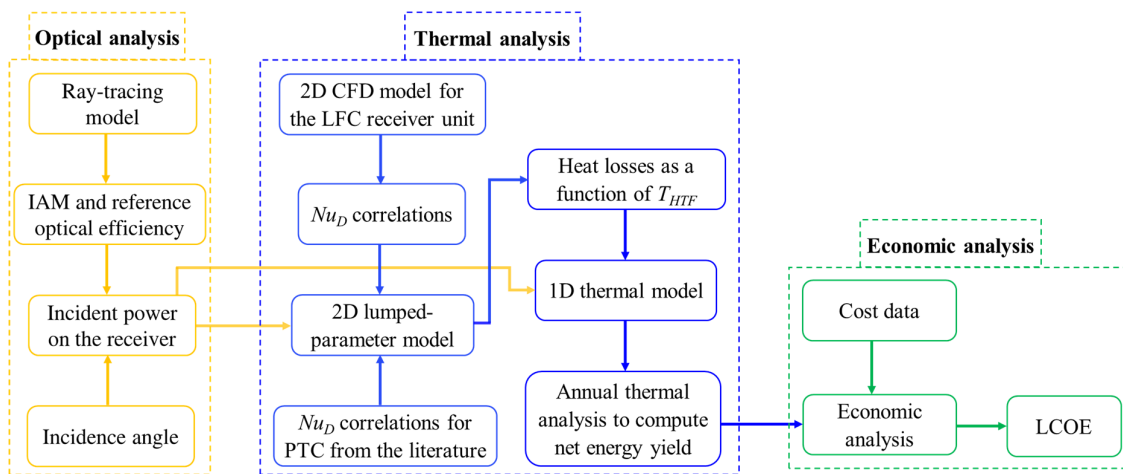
Optical analysis

Ray-tracing model

IAM and reference optical efficiency

Incident power on the receiver

Incidence angle

Thermal analysis

2D CFD model for the LFC receiver unit

$Nu_D$ correlations

2D lumped-parameter model

$Nu_D$ correlations for PTC from the literature

Heat losses as a function of $T_{HTF}$

1D thermal model

Annual thermal analysis to compute net energy yield

Economic analysis

Cost data

Economic analysis

LCOE